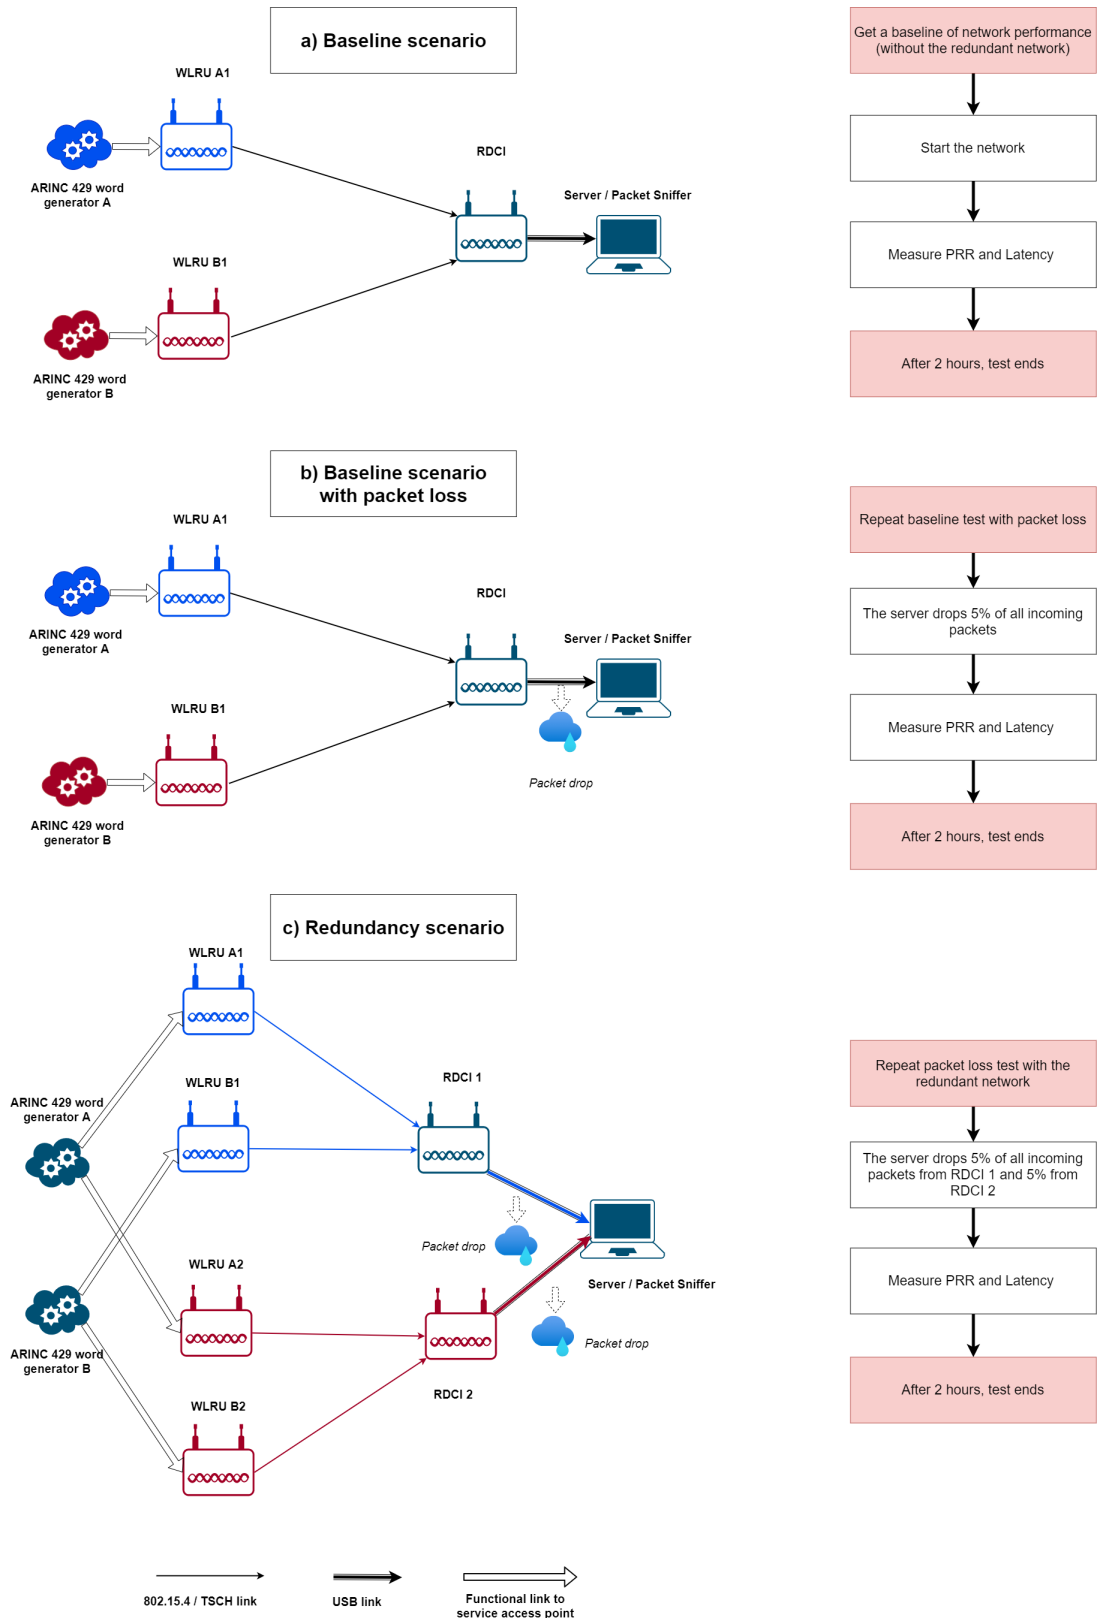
a) Baseline scenario

WLRU A1

ARINC 429 word generator A

RDCI

Server / Packet Sniffer

WLRU B1

ARINC 429 word generator B

Get a baseline of network performance (without the redundant network)

Start the network

Measure PRR and Latency

After 2 hours, test ends

b) Baseline scenario with packet loss

WLRU A1

ARINC 429 word generator A

RDCI

Server / Packet Sniffer

WLRU B1

Packet drop

ARINC 429 word generator B

Repeat baseline test with packet loss

The server drops 5% of all incoming packets

Measure PRR and Latency

After 2 hours, test ends

c) Redundancy scenario

WLRU A1

WLRU B1

RDCI 1

ARINC 429 word generator A

Packet drop

Server / Packet Sniffer

WLRU A2

Packet drop

ARINC 429 word generator B

RDCI 2

WLRU B2

Repeat packet loss test with the redundant network

The server drops 5% of all incoming packets from RDCI 1 and 5% from RDCI 2

Measure PRR and Latency

After 2 hours, test ends

802.15.4 / TSCH link

USB link

Functional link to service access point